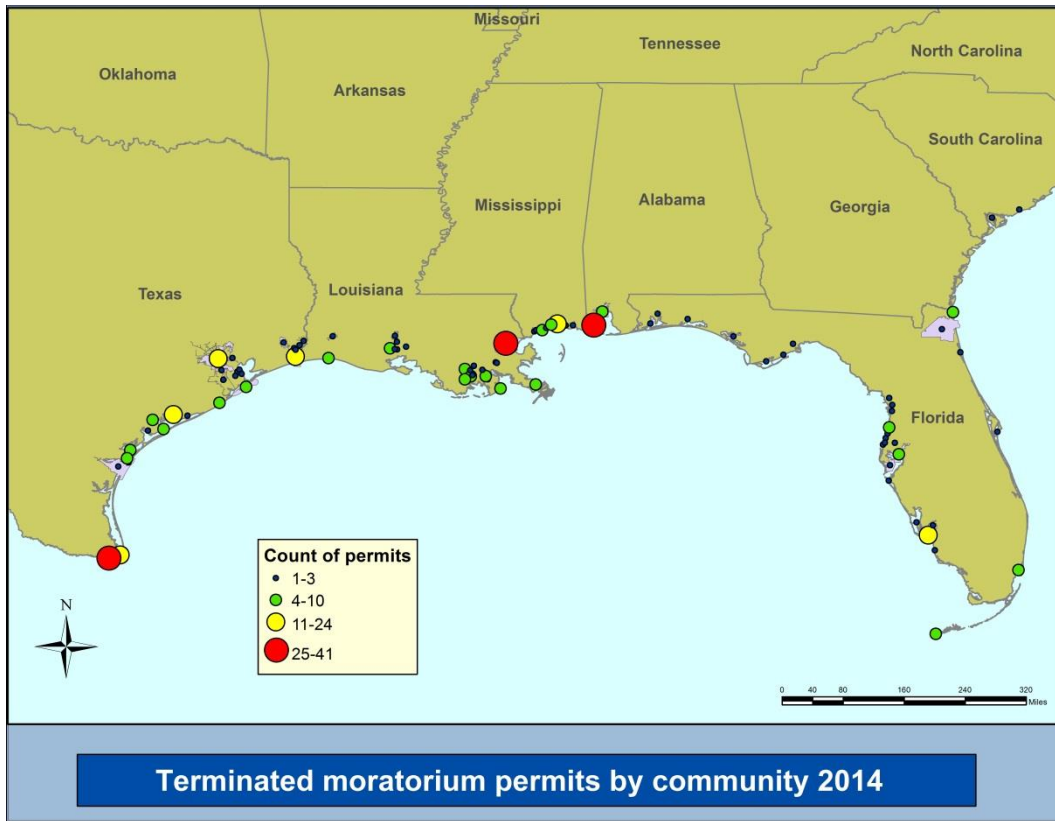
Missouri
Tennessee
North Carolina
Oklahoma
Arkansas
South Carolina
Mississippi
Alabama
Georgia
Texas
Louisiana
Florida
Count of permits
1-3
4-10
11-24
25-41
N
0 40 80 160 240 320 Miles

Terminated moratorium permits by community 2014